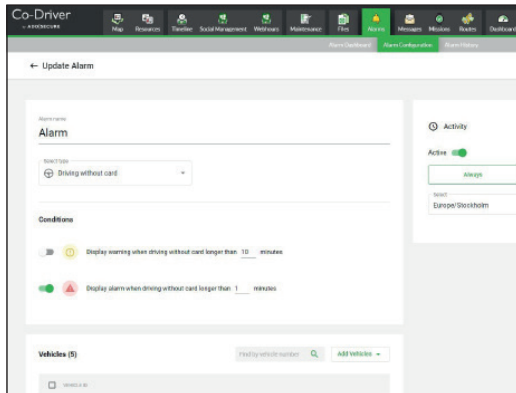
Co-Driver
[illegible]

Map Resources Timeline Social Management Webhooks Maintenance Files Alarms Messages Missions Routes Dashboard

Alarm Dashboard Alarm Configuration Alarm History

← Update Alarm

Alarm name
Alarm

Select type
Driving without card

Conditions

Display warning when driving without card longer than 10 minutes

Display alarm when driving without card longer than 1 minutes

Activity

Active

Always

Select
Europe/Stockholm

Vehicles (5)

Find by vehicle number

Add Vehicles

Vehicle ID